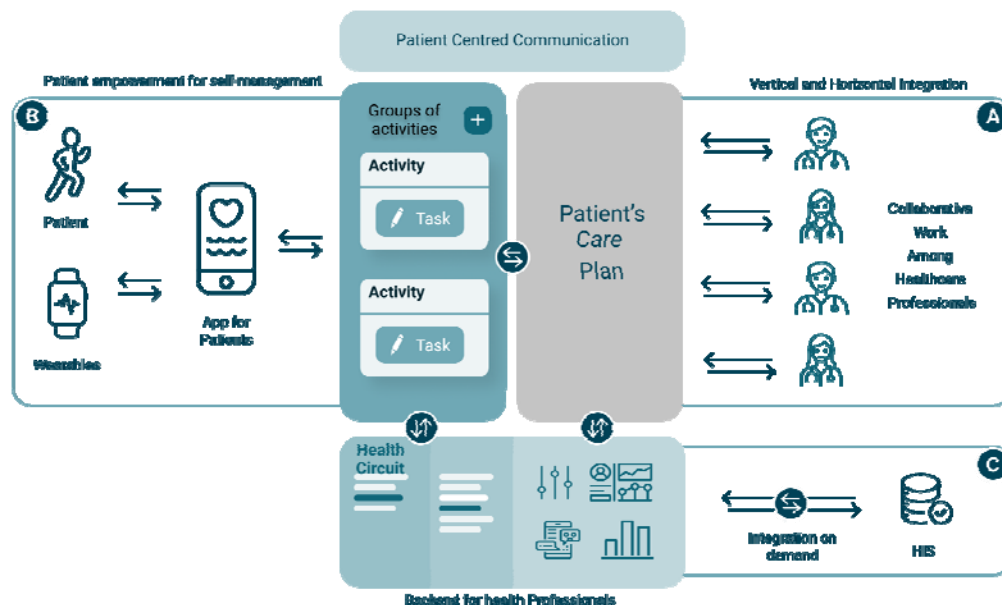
Patient Centred Communication

Patient empowerment for self-management

Vertical and Horizontal Integration

B

A

Patient

Wearables

App for Patients

Groups of activities

+

Activity

Task

Activity

Task

Patient's Care Plan

Collaborative Work Among Healthcare Professionals

Health Circuit

C

Integration on demand

HIS

Backend for health Professionals